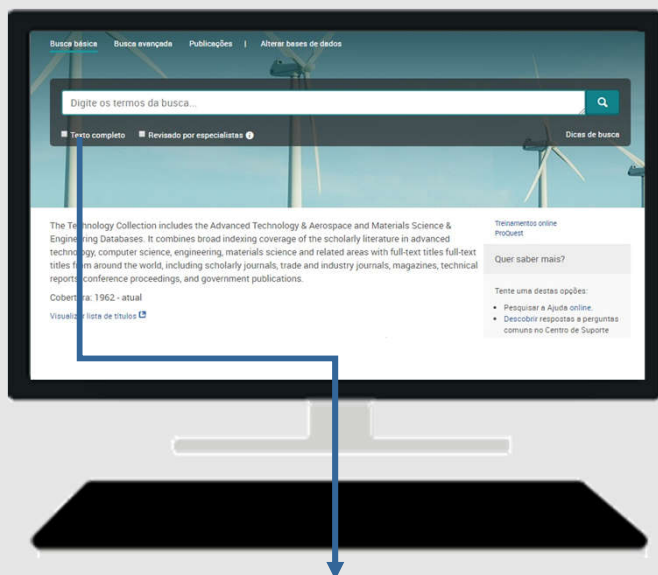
Busca básica   Busca avançada   Publicações   |   Alterar bases de dados

Digite os termos da busca...

Texto completo   Revisado por especialistas

Dicas de busca

The Technology Collection includes the Advanced Technology & Aerospace and Materials Science & Engineering Databases. It combines broad indexing coverage of the scholarly literature in advanced technology, computer science, engineering, materials science and related areas with full-text titles full-text titles from around the world, including scholarly journals, trade and industry journals, magazines, technical reports, conference proceedings, and government publications.

Cobertura: 1962 - atual

Visualizar lista de títulos

Treinamentos online ProQuest

Quer saber mais?

Tente uma destas opções:

• Pesquisar a Ajuda online.
• Descobrir respostas a perguntas comuns no Centro de Suporte